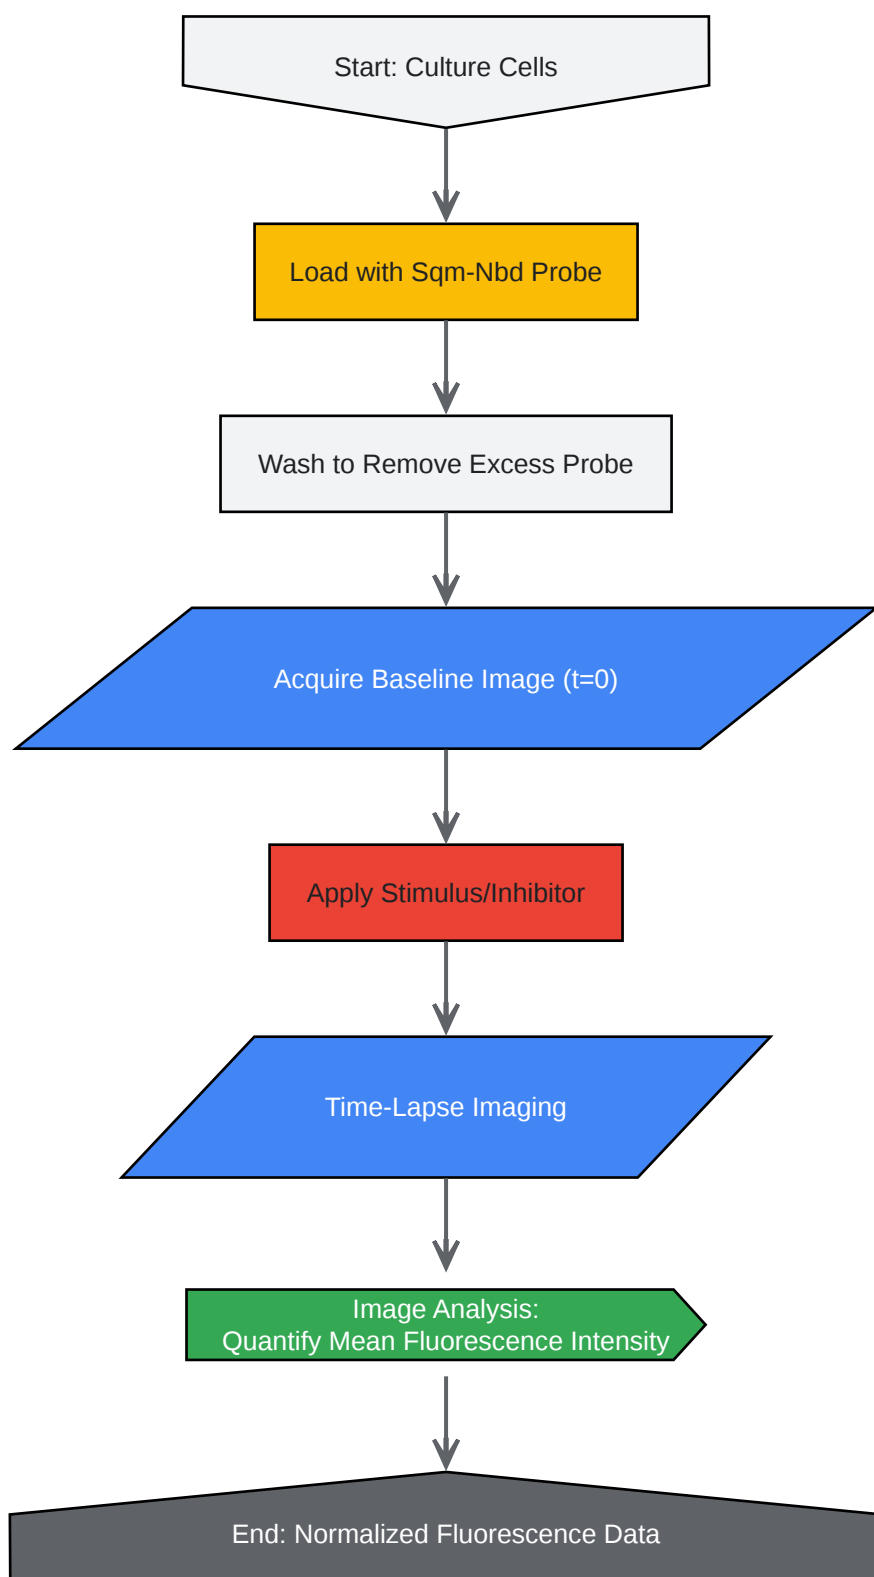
Start: Culture Cells

Load with Sqm-Nbd Probe

Wash to Remove Excess Probe

Acquire Baseline Image (t=0)

Apply Stimulus/Inhibitor

Time-Lapse Imaging

Image Analysis:
Quantify Mean Fluorescence Intensity

End: Normalized Fluorescence Data